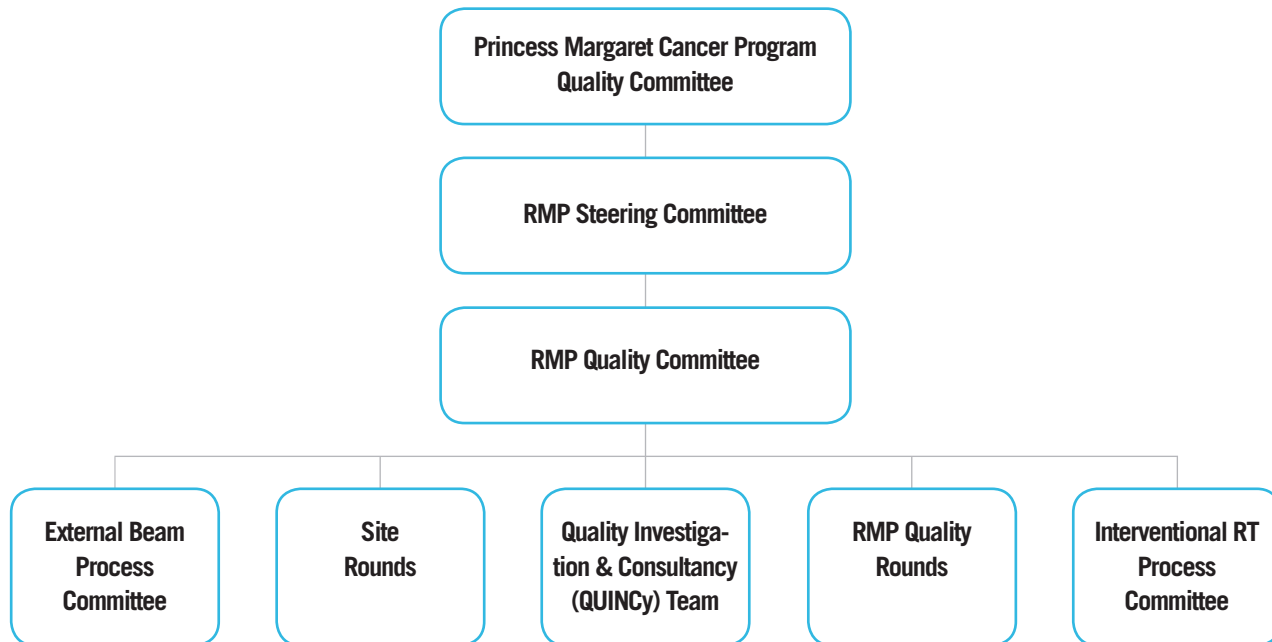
Princess Margaret Cancer Program Quality Committee

RMP Steering Committee

RMP Quality Committee

External Beam Process Committee

Site Rounds

Quality Investigation & Consultancy (QUINCy) Team

RMP Quality Rounds

Interventional RT Process Committee